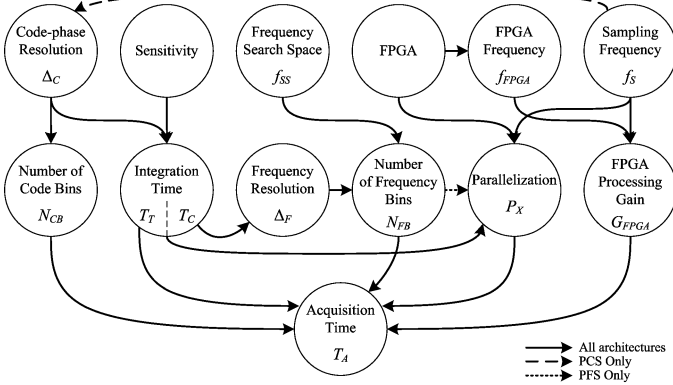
Code-phase Resolution
$\Delta_C$

Sensitivity

Frequency Search Space
$f_{SS}$

FPGA

FPGA Frequency
$f_{FPGA}$

Sampling Frequency
$f_S$

Number of Code Bins
$N_{CB}$

Integration Time
$T_T$ $T_C$

Frequency Resolution
$\Delta_F$

Number of Frequency Bins
$N_{FB}$

Parallelization
$P_X$

FPGA Processing Gain
$G_{FPGA}$

Acquisition Time
$T_A$

All architectures
PCS Only
PFS Only